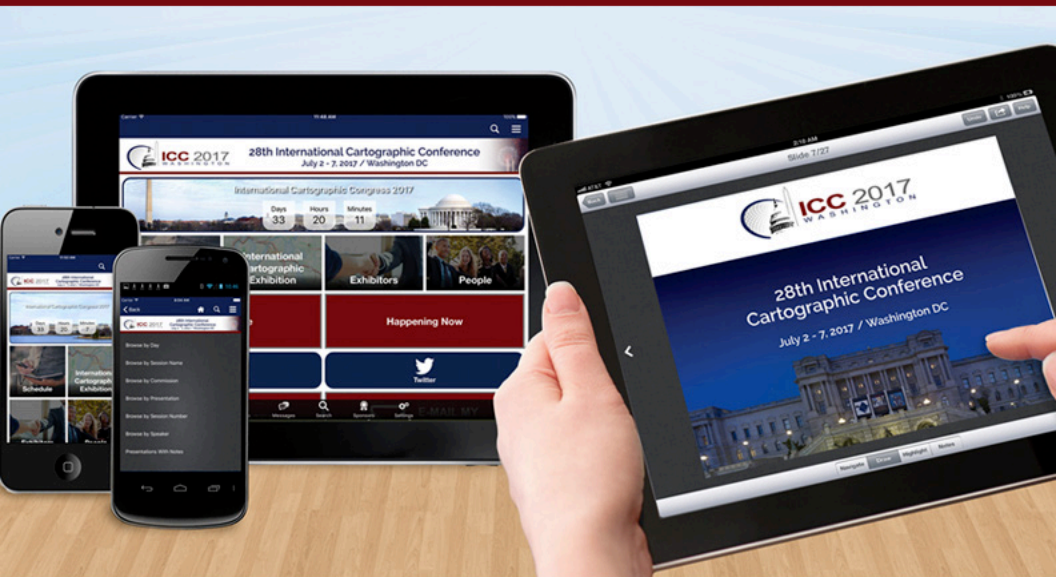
ICC 2017 WASHINGTON

28th International Cartographic Conference
July 2 - 7, 2017 / Washington DC

International Cartographic Congress 2017

Days 33 Hours 20 Minutes 11

International Cartographic Exhibition

Exhibitors

People

Happening Now

Twitter

Messages Search Sponsors Settings

Browse by Day
Browse by Session Name
Browse by Commission
Browse by Presentation
Browse by Session Number
Browse by Speaker
Presentations With Notes

Schedule

International Cartographic Exhibition

Exhibitors People

Slide 7/27

ICC 2017 WASHINGTON

28th International Cartographic Conference
July 2 - 7, 2017 / Washington DC

Navigate Draw Highlight Notes